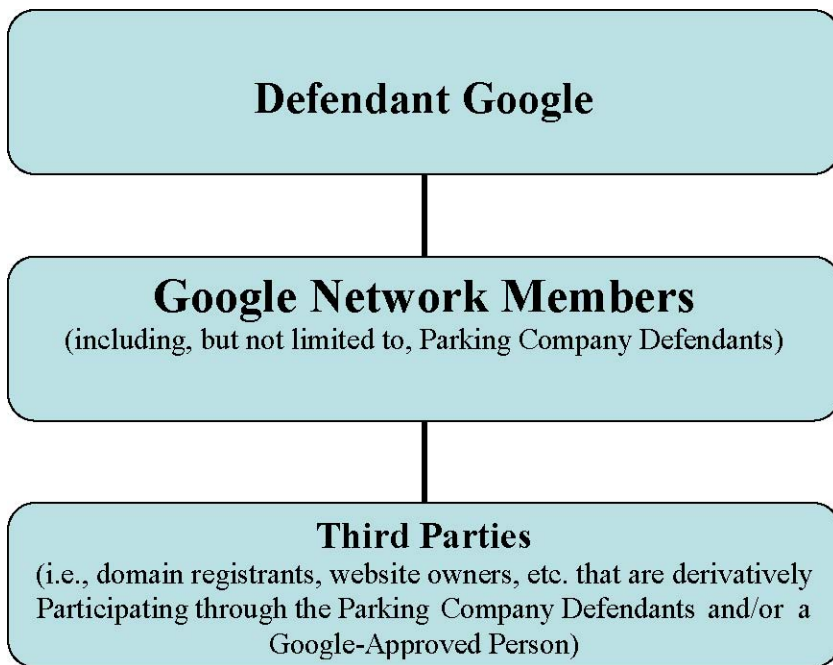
Defendant Google

Google Network Members
(including, but not limited to, Parking Company Defendants)

Third Parties
(i.e., domain registrants, website owners, etc. that are derivatively Participating through the Parking Company Defendants and/or a Google-Approved Person)